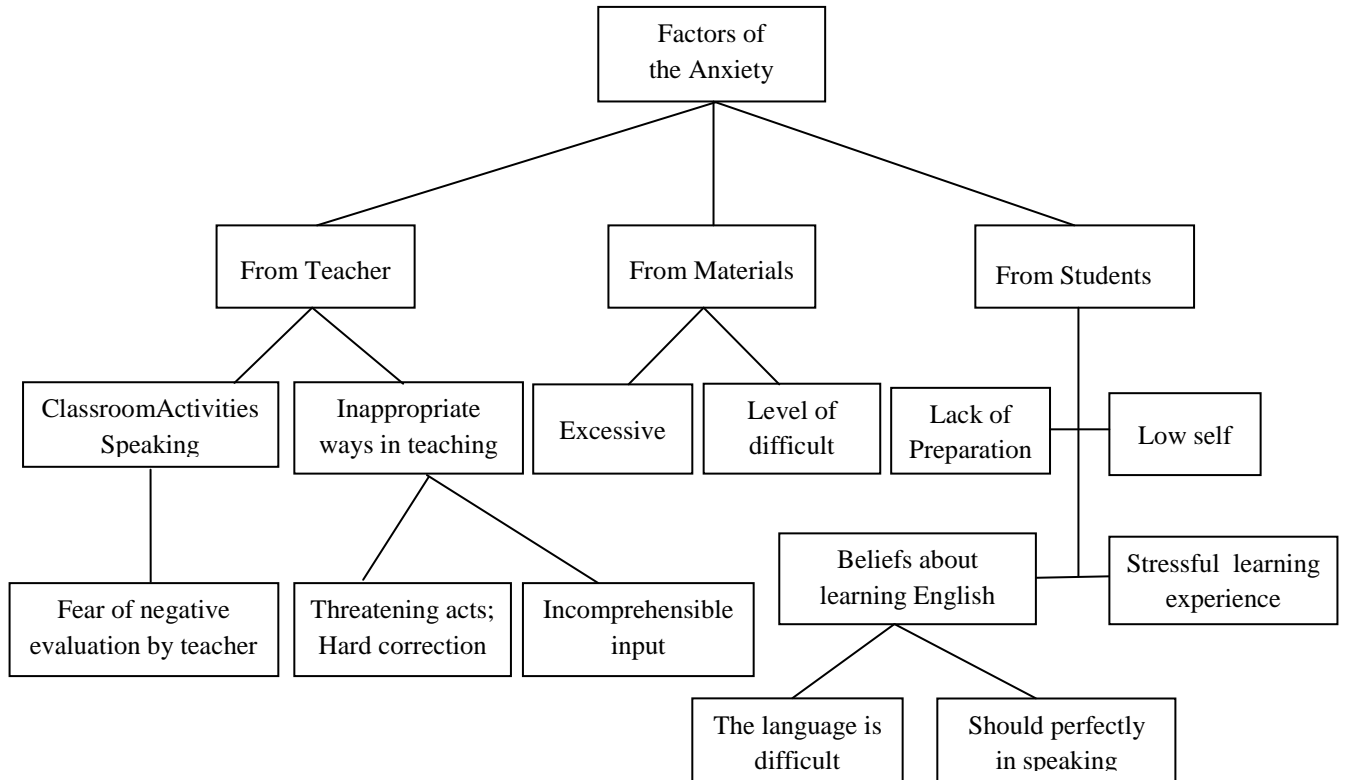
Factors of the Anxiety

From Teacher

From Materials

From Students

ClassroomActivities Speaking

Inappropriate ways in teaching

Excessive

Level of difficult

Lack of Preparation

Low self

Fear of negative evaluation by teacher

Threatening acts; Hard correction

Incomprehensible input

Beliefs about learning English

Stressful learning experience

The language is difficult

Should perfectly in speaking